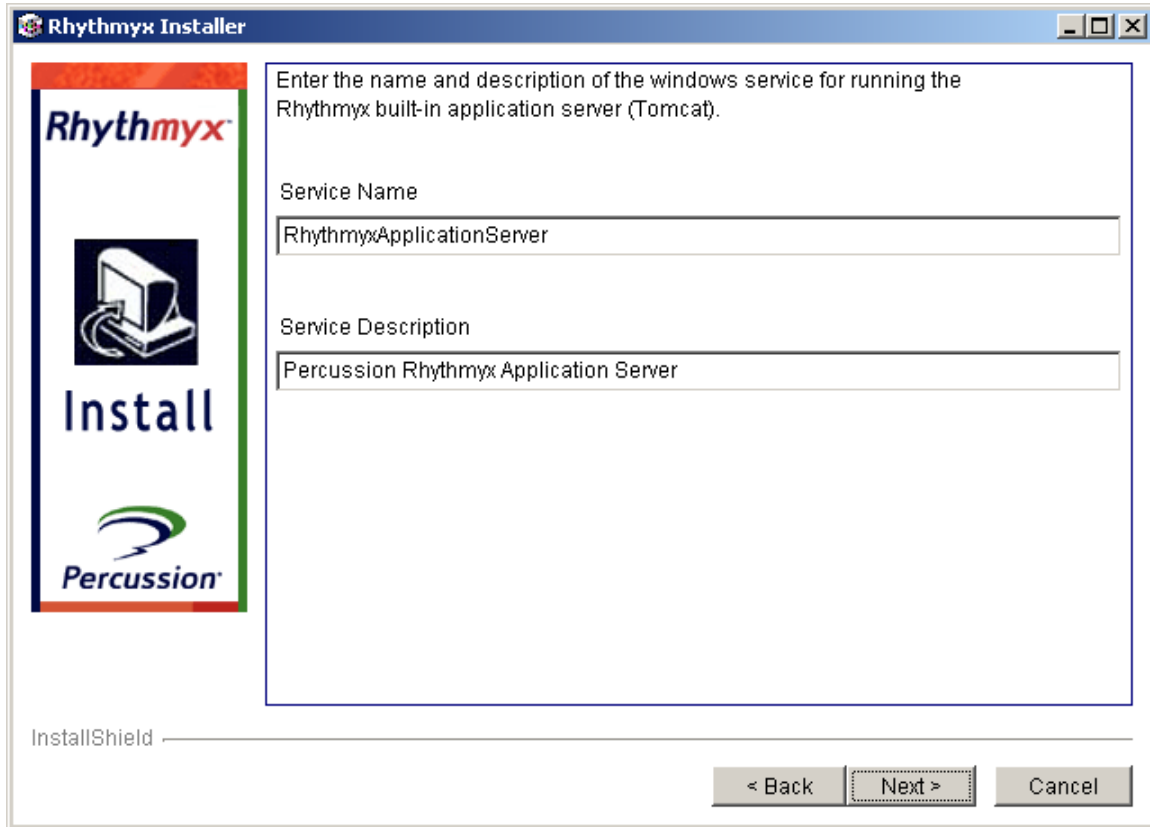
Rhythmyx Installer

Rhythmyx

Install

Percussion

Enter the name and description of the windows service for running the Rhythmyx built-in application server (Tomcat).

Service Name

RhythmyxApplicationServer

Service Description

Percussion Rhythmyx Application Server

InstallShield

< Back

Next >

Cancel